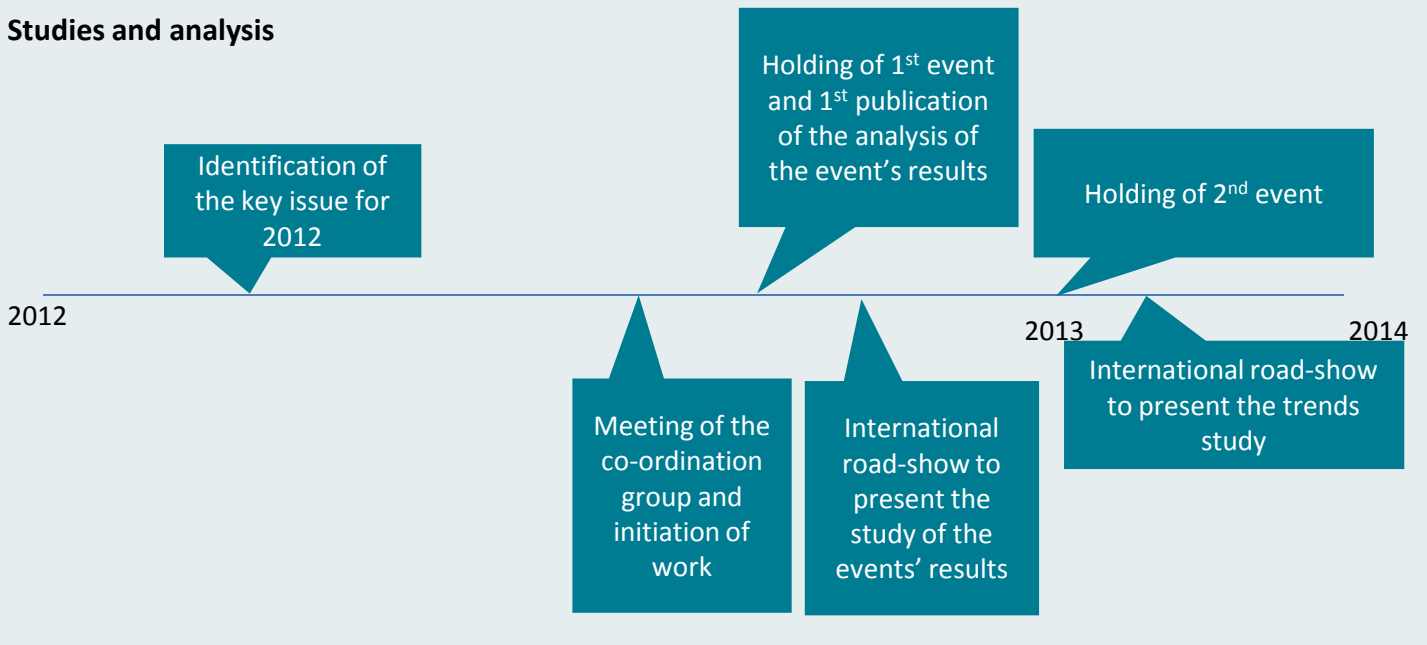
Studies and analysis

Identification of the key issue for 2012

Holding of 1$^{st}$ event and 1$^{st}$ publication of the analysis of the event's results

Holding of 2$^{nd}$ event

2012

2013

2014

Meeting of the co-ordination group and initiation of work

International road-show to present the study of the events' results

International road-show to present the trends study